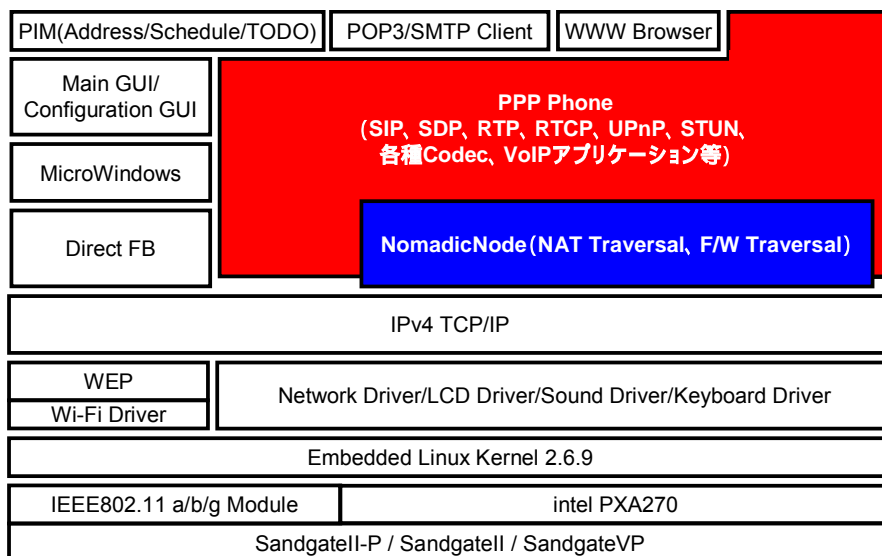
PIM(Address/Schedule/TODO)

POP3/SMTP Client

WWW Browser

Main GUI/ Configuration GUI

MicroWindows

Direct FB

PPP Phone
(SIP、SDP、RTP、RTCP、UPnP、STUN、各種Codec、VoIPアプリケーション等)

NomadicNode(NAT Traversal、F/W Traversal)

IPv4 TCP/IP

WEP

Wi-Fi Driver

Network Driver/LCD Driver/Sound Driver/Keyboard Driver

Embedded Linux Kernel 2.6.9

IEEE802.11 a/b/g Module

intel PXA270

SandgateII-P / SandgateII / SandgateVP